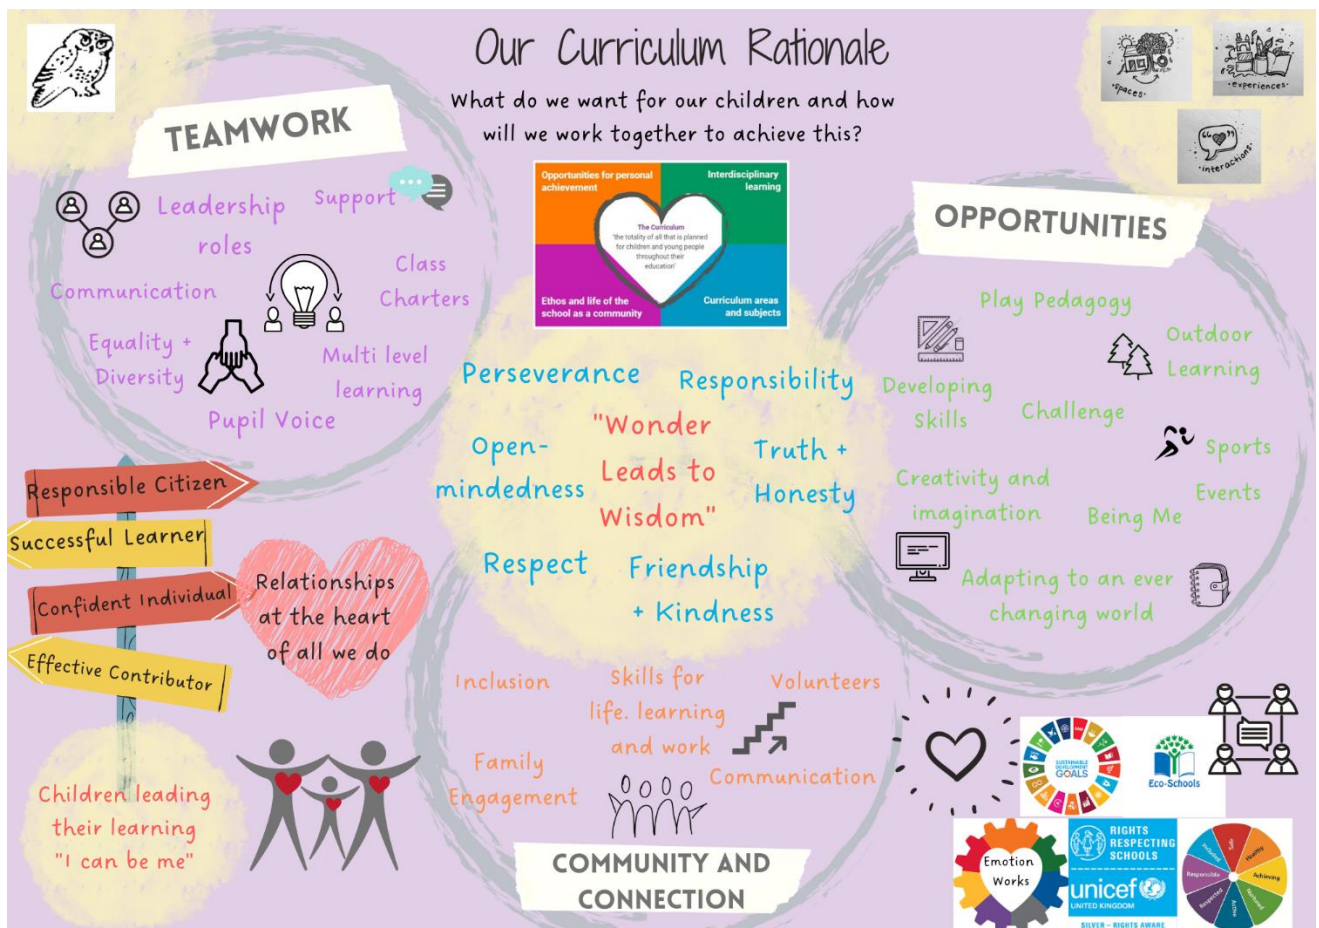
Our Curriculum Rationale

What do we want for our children and how will we work together to achieve this?

·spaces· ·experiences· ·interactions·

Opportunities for personal achievement

Interdisciplinary learning

The Curriculum
'the totality of all that is planned for children and young people throughout their education'

Ethos and life of the school as a community

Curriculum areas and subjects

TEAMWORK

Leadership roles

Support

Class Charters

Communication

Equality + Diversity

Multi level learning

Pupil Voice

OPPORTUNITIES

Play Pedagogy

Outdoor Learning

Developing Skills

Challenge

Sports

Creativity and imagination

Events

Being Me

Adapting to an ever changing world

Perseverance

Responsibility

"Wonder Leads to Wisdom"

Open-mindedness

Truth + Honesty

Respect

Friendship + Kindness

Responsible Citizen

Successful Learner

Confident Individual

Effective Contributor

Relationships at the heart of all we do

Children leading their learning "I can be me"

Inclusion

Skills for life, learning and work

Volunteers

Family Engagement

Communication

COMMUNITY AND CONNECTION

SUSTAINABLE DEVELOPMENT GOALS

Eco-Schools

Emotion Works

RIGHTS RESPECTING SCHOOLS

unicef
UNITED KINGDOM

SILVER – RIGHTS AWARE

Safe Healthy Achieving Nurtured Active Respected Responsible Included